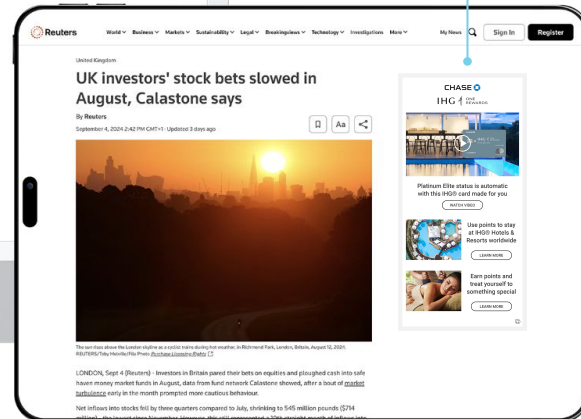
Reuters

World Business Markets Sustainability Legal Breakingviews Technology Investigations More

My News Sign In Register

United Kingdom

UK investors' stock bets slowed in August, Calastone says

By Reuters

September 4, 2024 2:42 PM GMT+1 · Updated 3 days ago

Aa

The sun rises above the London skyline as a cyclist trains during hot weather, in Richmond Park, London, Britain, August 12, 2024. REUTERS/Toby Melville/File Photo Purchase Licensing Rights

LONDON, Sept 4 (Reuters) - Investors in Britain pared their bets on equities and ploughed cash into safe haven money market funds in August, data from fund network Calastone showed, after a bout of market turbulence early in the month prompted more cautious behaviour.

Net inflows into stocks fell by three quarters compared to July, shrinking to 545 million pounds ($714 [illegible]

CHASE

IHG ONE REWARDS

Platinum Elite status is automatic with this IHG® card made for you

WATCH VIDEO

Use points to stay at IHG® Hotels & Resorts worldwide

LEARN MORE

Earn points and treat yourself to something special

LEARN MORE